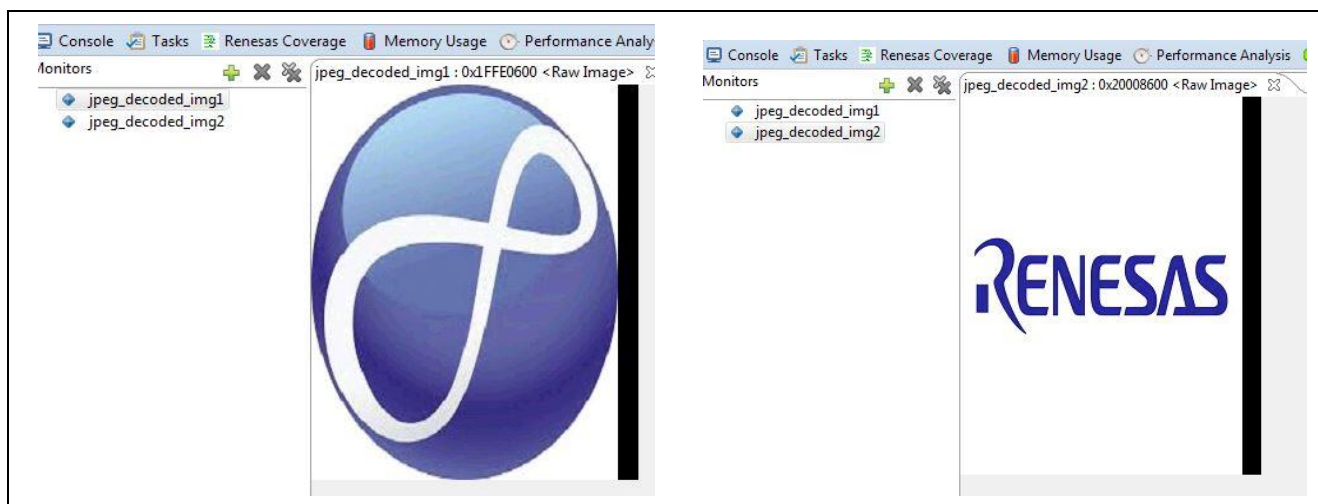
Console Tasks Renesas Coverage Memory Usage Performance Analy

Monitors

jpeg_decoded_img1

jpeg_decoded_img2

jpeg_decoded_img1 : 0x1FFE0600 <Raw Image>

Console Tasks Renesas Coverage Memory Usage Performance Analysis

Monitors

jpeg_decoded_img1

jpeg_decoded_img2

jpeg_decoded_img2 : 0x20008600 <Raw Image>

RENESAS